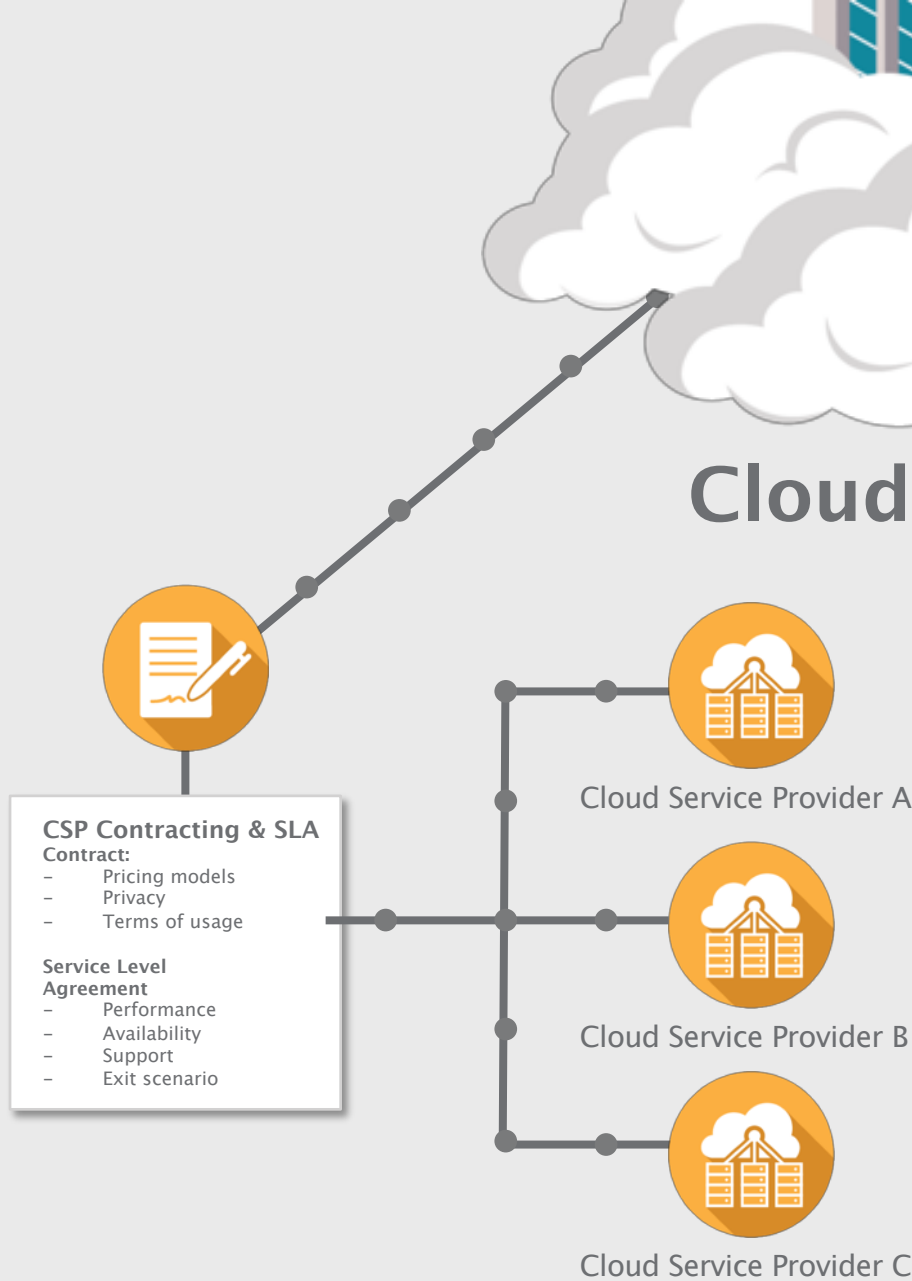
Cloud

CSP Contracting & SLA
Contract:
- Pricing models
- Privacy
- Terms of usage

Service Level Agreement
- Performance
- Availability
- Support
- Exit scenario

Cloud Service Provider A

Cloud Service Provider B

Cloud Service Provider C